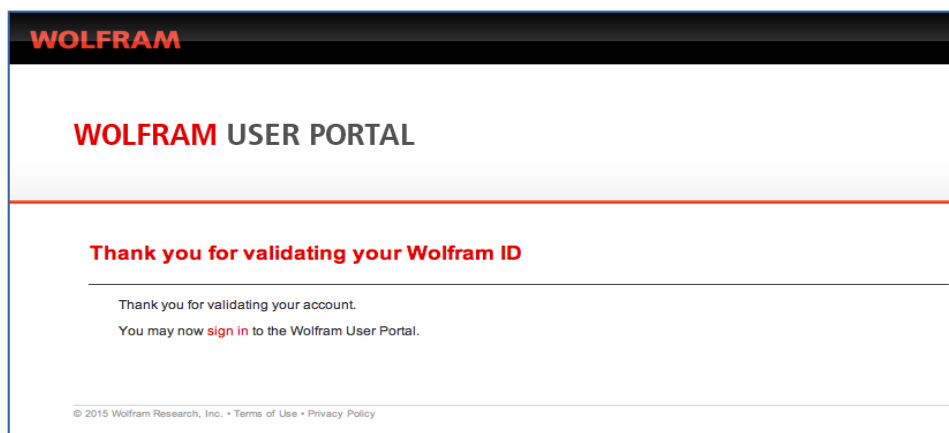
WOLFRAM

WOLFRAM USER PORTAL

Thank you for validating your Wolfram ID

Thank you for validating your account.

You may now sign in to the Wolfram User Portal.

© 2015 Wolfram Research, Inc. • Terms of Use • Privacy Policy